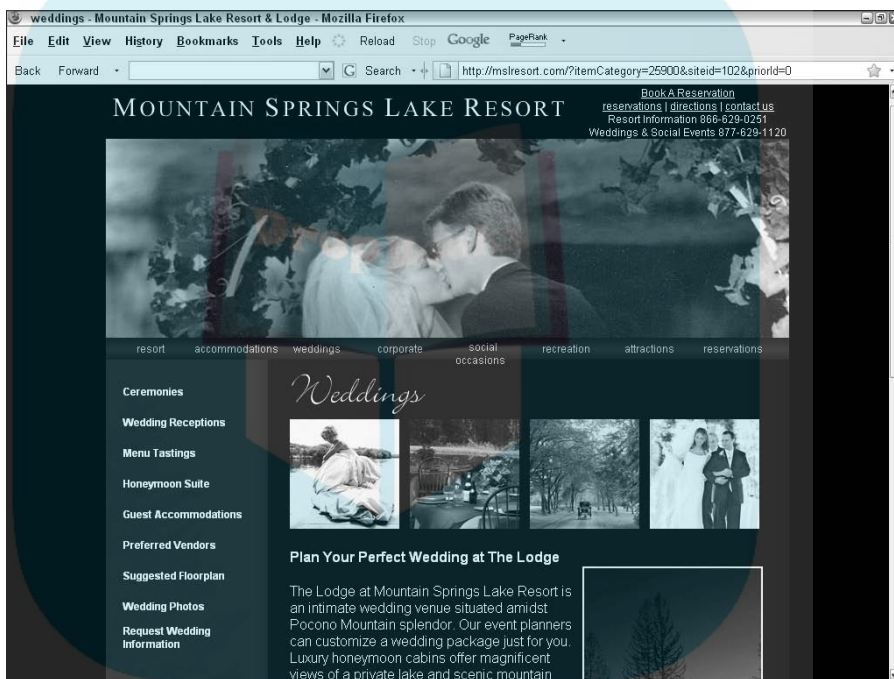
weddings - Mountain Springs Lake Resort & Lodge - Mozilla Firefox

File Edit View History Bookmarks Tools Help Reload Stop Google PageRank

Back Forward Search http://mslresort.com/?itemCategory=25900&siteid=102&priorId=0

MOUNTAIN SPRINGS LAKE RESORT

Book A Reservation
reservations | directions | contact us
Resort Information 866-629-0251
Weddings & Social Events 877-629-1120

resort accommodations weddings corporate social occasions recreation attractions reservations

Ceremonies
Wedding Receptions
Menu Tastings
Honeymoon Suite
Guest Accommodations
Preferred Vendors
Suggested Floorplan
Wedding Photos
Request Wedding Information

Weddings

Plan Your Perfect Wedding at The Lodge

The Lodge at Mountain Springs Lake Resort is an intimate wedding venue situated amidst Pocono Mountain splendor. Our event planners can customize a wedding package just for you. Luxury honeymoon cabins offer magnificent views of a private lake and scenic mountain